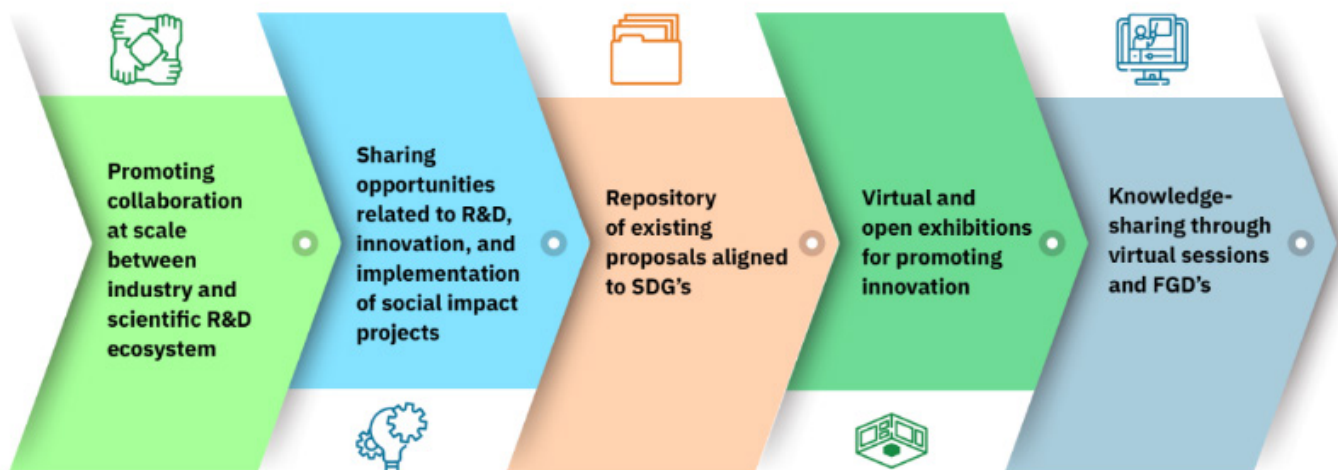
Promoting collaboration at scale between industry and scientific R&D ecosystem

Sharing opportunities related to R&D, innovation, and implementation of social impact projects

Repository of existing proposals aligned to SDG's

Virtual and open exhibitions for promoting innovation

Knowledge-sharing through virtual sessions and FGD's